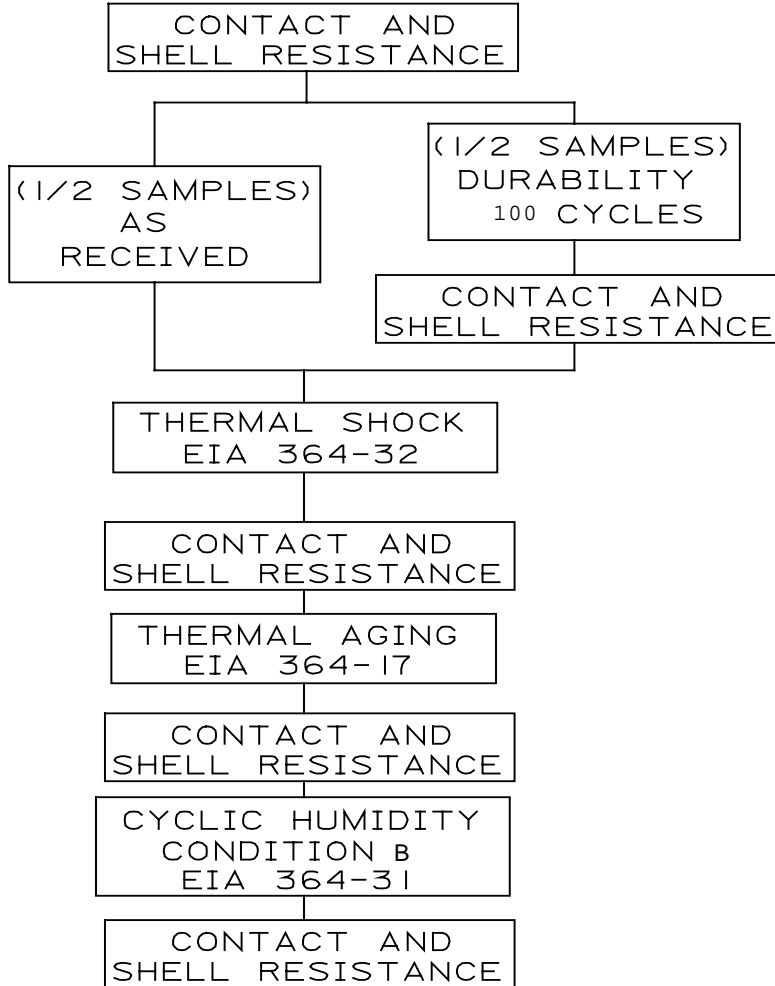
CONTACT AND SHELL RESISTANCE

(1/2 SAMPLES) AS RECEIVED

(1/2 SAMPLES) DURABILITY 100 CYCLES

CONTACT AND SHELL RESISTANCE

THERMAL SHOCK EIA 364-32

CONTACT AND SHELL RESISTANCE

THERMAL AGING EIA 364-17

CONTACT AND SHELL RESISTANCE

CYCLIC HUMIDITY CONDITION B EIA 364-31

CONTACT AND SHELL RESISTANCE